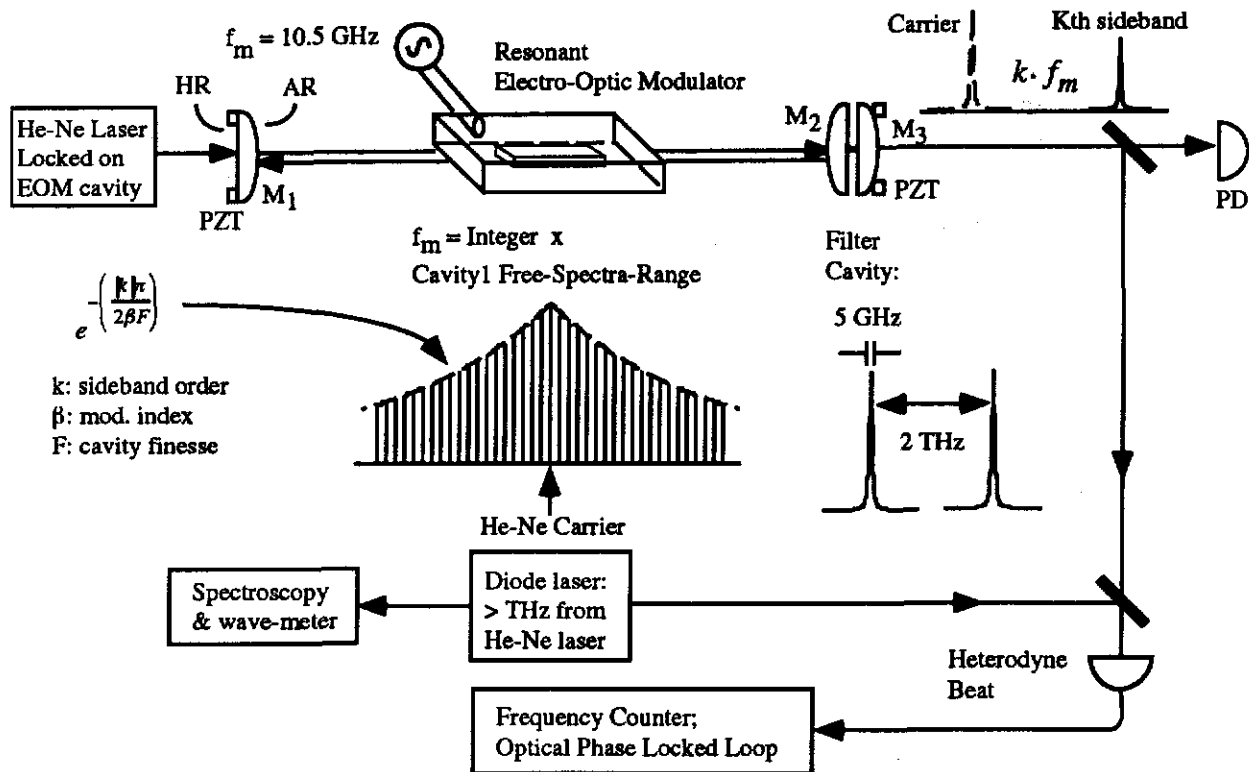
$f_m = 10.5$ GHz

Resonant Electro-Optic Modulator

Carrier

Kth sideband

$k \cdot f_m$

HR

AR

He-Ne Laser Locked on EOM cavity

PZT

$M_1$

$M_2$

$M_3$

PZT

PD

$f_m$ = Integer x Cavity1 Free-Spectra-Range

Filter Cavity:

$e^{-\left(\frac{|k|\pi}{2\beta F}\right)}$

k: sideband order
β: mod. index
F: cavity finesse

5 GHz

2 THz

He-Ne Carrier

Spectroscopy & wave-meter

Diode laser: > THz from He-Ne laser

Heterodyne Beat

Frequency Counter; Optical Phase Locked Loop